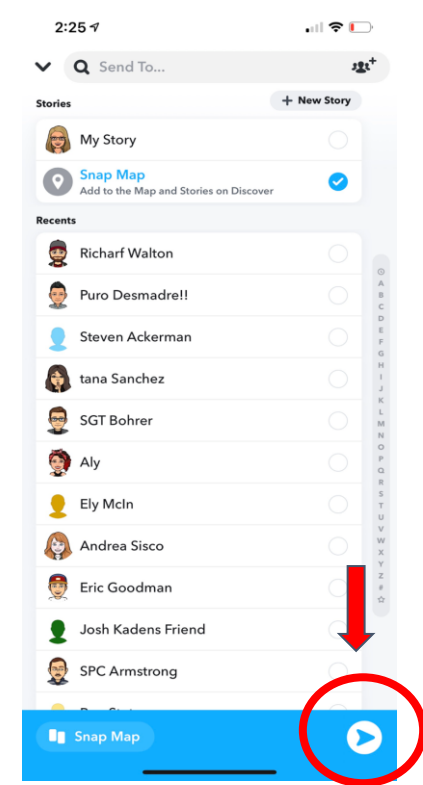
2:25

Send To...

Stories

+ New Story

My Story

Snap Map
Add to the Map and Stories on Discover

Recents

Richarf Walton

Puro Desmadre!!

Steven Ackerman

tana Sanchez

SGT Bohrer

Aly

Ely McIn

Andrea Sisco

Eric Goodman

Josh Kadens Friend

SPC Armstrong

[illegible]

A B C D E F G H I J K L M N O P Q R S T U V W X Y Z #

Snap Map